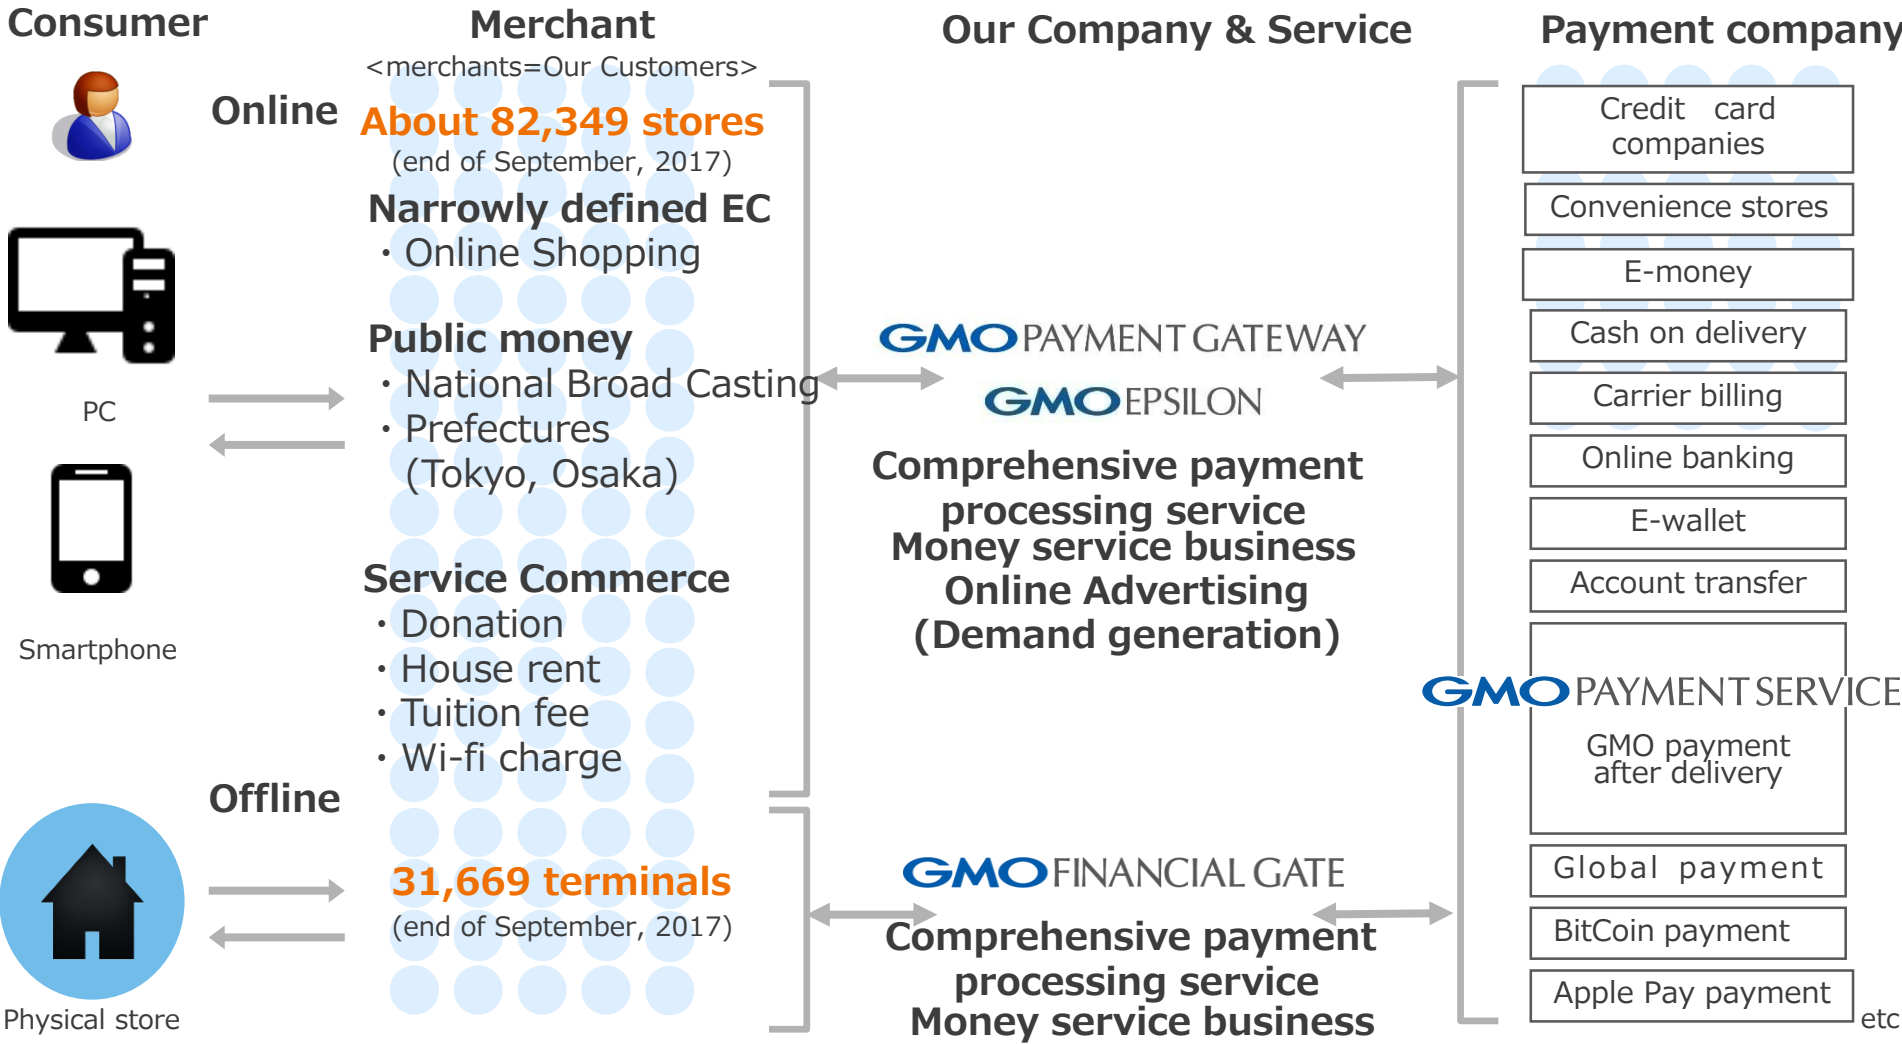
Consumer

PC

Smartphone

Physical store

Merchant
<merchants=Our Customers>

Online

About 82,349 stores
(end of September, 2017)

Narrowly defined EC
・Online Shopping

Public money
・National Broad Casting
・Prefectures
(Tokyo, Osaka)

Service Commerce
・Donation
・House rent
・Tuition fee
・Wi-fi charge

Offline

31,669 terminals
(end of September, 2017)

Our Company & Service

GMO PAYMENT GATEWAY
GMO EPSILON

Comprehensive payment processing service
Money service business
Online Advertising
(Demand generation)

GMO FINANCIAL GATE

Comprehensive payment processing service
Money service business

Payment company

Credit card companies
Convenience stores
E-money
Cash on delivery
Carrier billing
Online banking
E-wallet
Account transfer
GMO PAYMENT SERVICE
GMO payment after delivery
Global payment
BitCoin payment
Apple Pay payment
etc